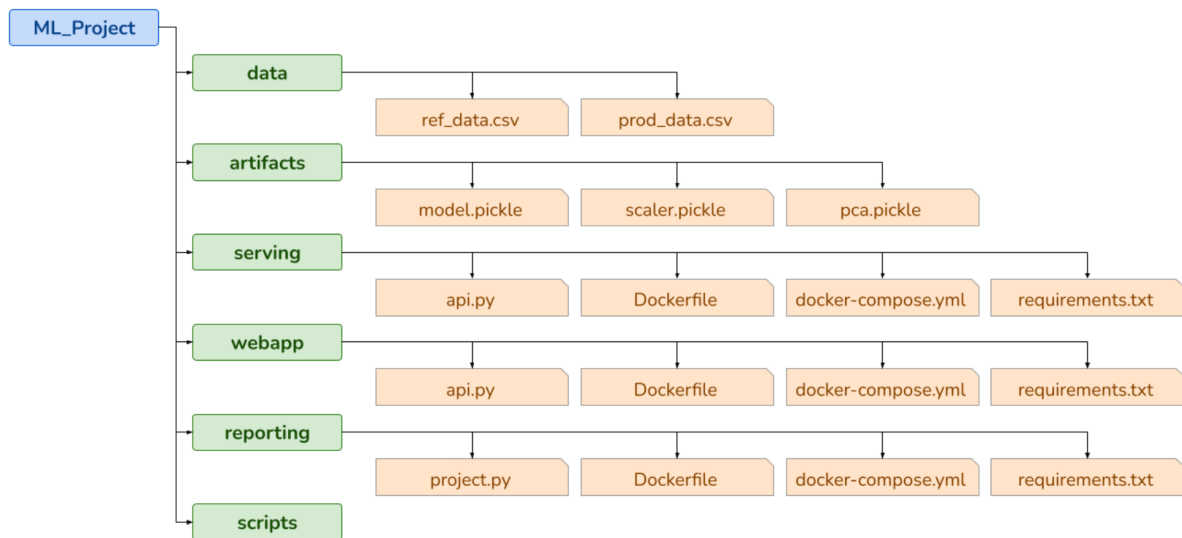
ML_Project

data

ref_data.csv

prod_data.csv

artifacts

model.pickle

scaler.pickle

pca.pickle

serving

api.py

Dockerfile

docker-compose.yml

requirements.txt

webapp

api.py

Dockerfile

docker-compose.yml

requirements.txt

reporting

project.py

Dockerfile

docker-compose.yml

requirements.txt

scripts